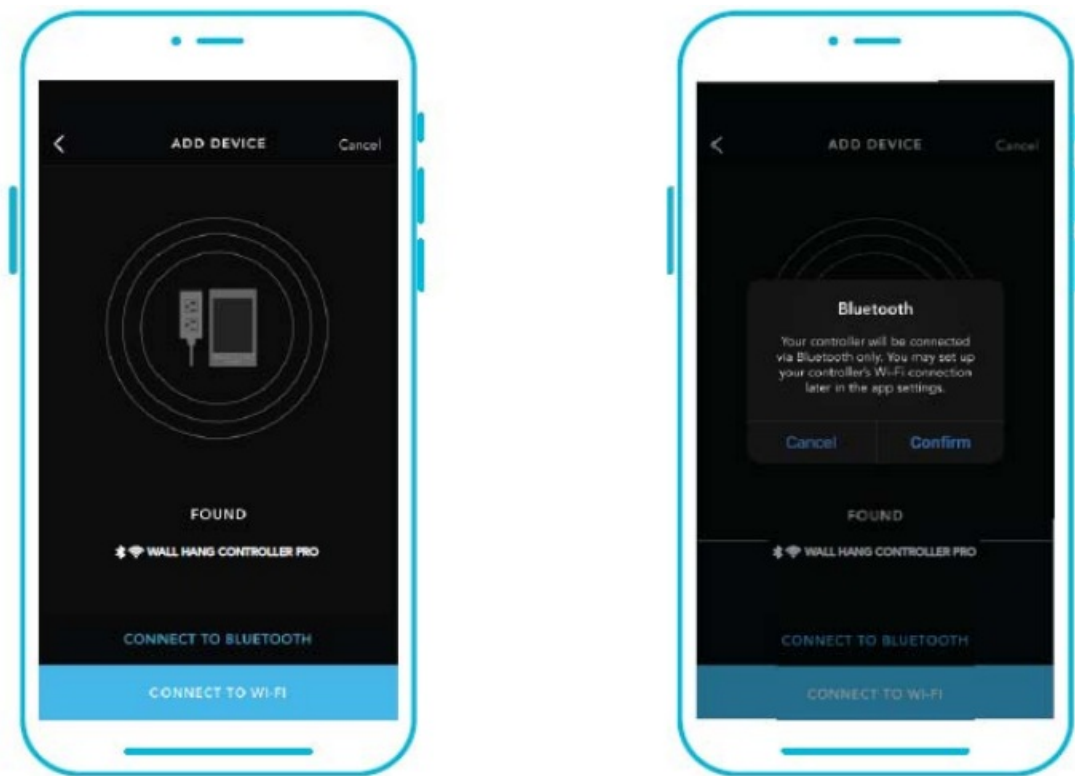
ADD DEVICE
Cancel

FOUND
WALL HANG CONTROLLER PRO

CONNECT TO BLUETOOTH
CONNECT TO WI-FI

ADD DEVICE
Cancel

Bluetooth
Your controller will be connected via Bluetooth only. You may set up your controller's Wi-Fi connection later in the app settings.
Cancel
Confirm

FOUND
WALL HANG CONTROLLER PRO

CONNECT TO BLUETOOTH
CONNECT TO WI-FI